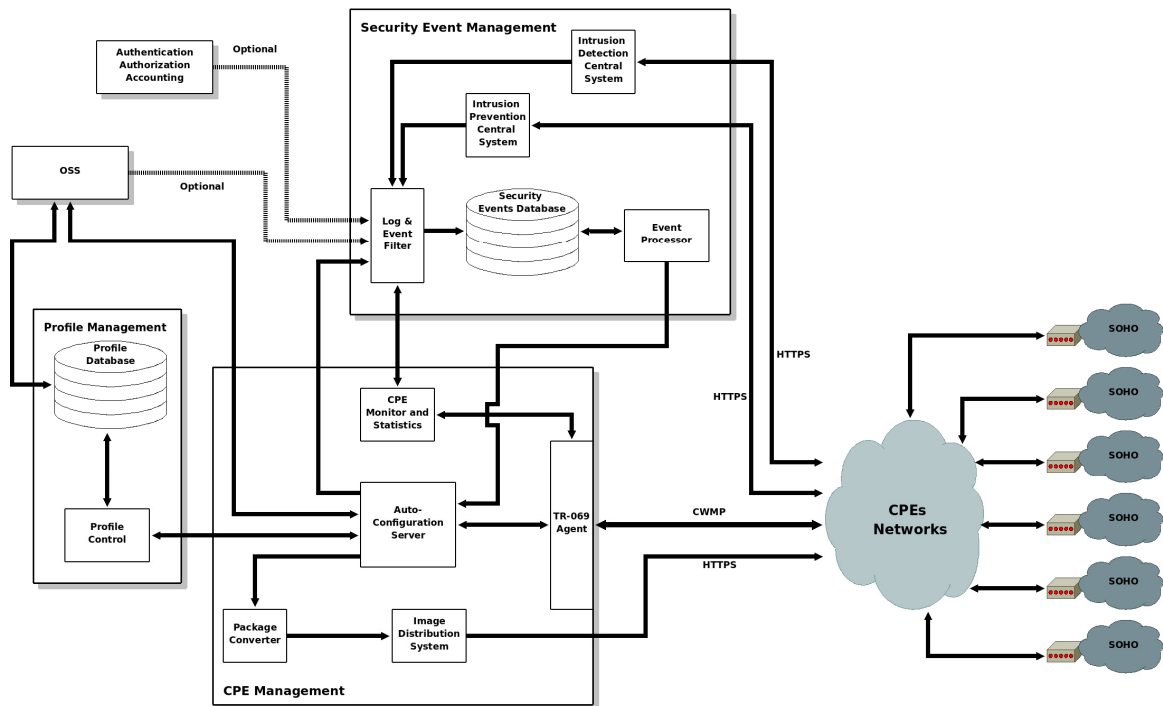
Security Event Management

Authentication Authorization Accounting

Optional

Intrusion Detection Central System

Intrusion Prevention Central System

OSS

Optional

Log & Event Filter

Security Events Database

Event Processor

Profile Management

Profile Database

HTTPS

HTTPS

CPE Monitor and Statistics

SOHO

SOHO

SOHO

SOHO

SOHO

SOHO

Auto-Configuration Server

TR-069 Agent

CWMP

CPEs Networks

Profile Control

HTTPS

Package Converter

Image Distribution System

CPE Management